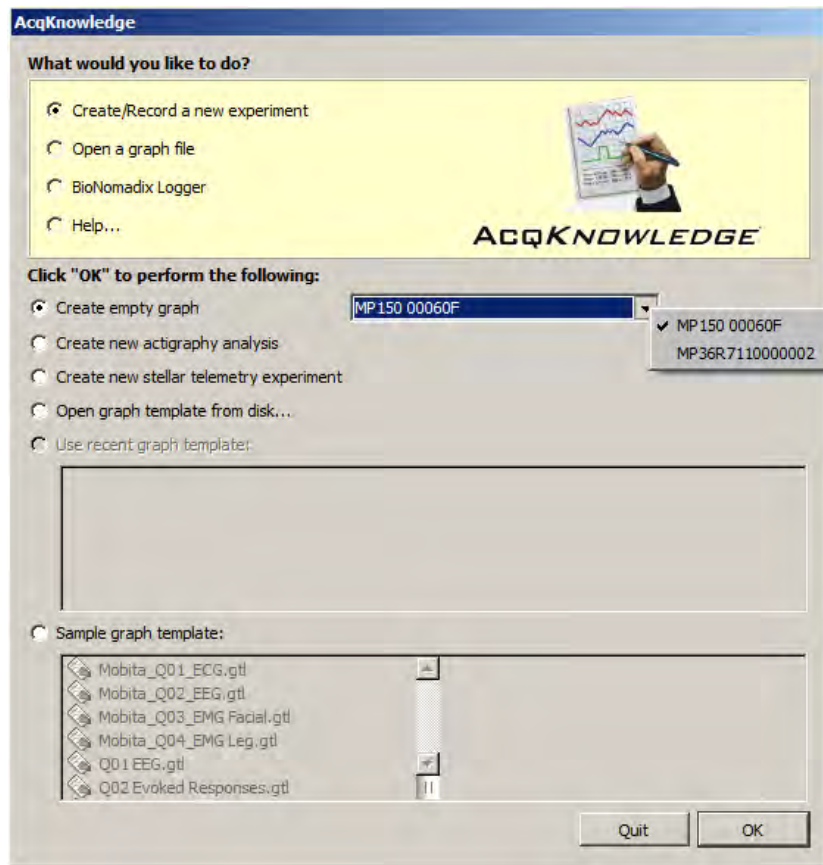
AcqKnowledge

What would you like to do?

Create/Record a new experiment

Open a graph file

BioNomadix Logger

Help...

ACQKNOWLEDGE

Click "OK" to perform the following:

Create empty graph

MP150 00060F

MP150 00060F

MP36R7110000002

Create new actigraphy analysis

Create new stellar telemetry experiment

Open graph template from disk...

Use recent graph template:

Sample graph template:

Mobita_Q01_ECG.gtl

Mobita_Q02_EEG.gtl

Mobita_Q03_EMG Facial.gtl

Mobita_Q04_EMG Leg.gtl

Q01 EEG.gtl

Q02 Evoked Responses.gtl

Quit

OK